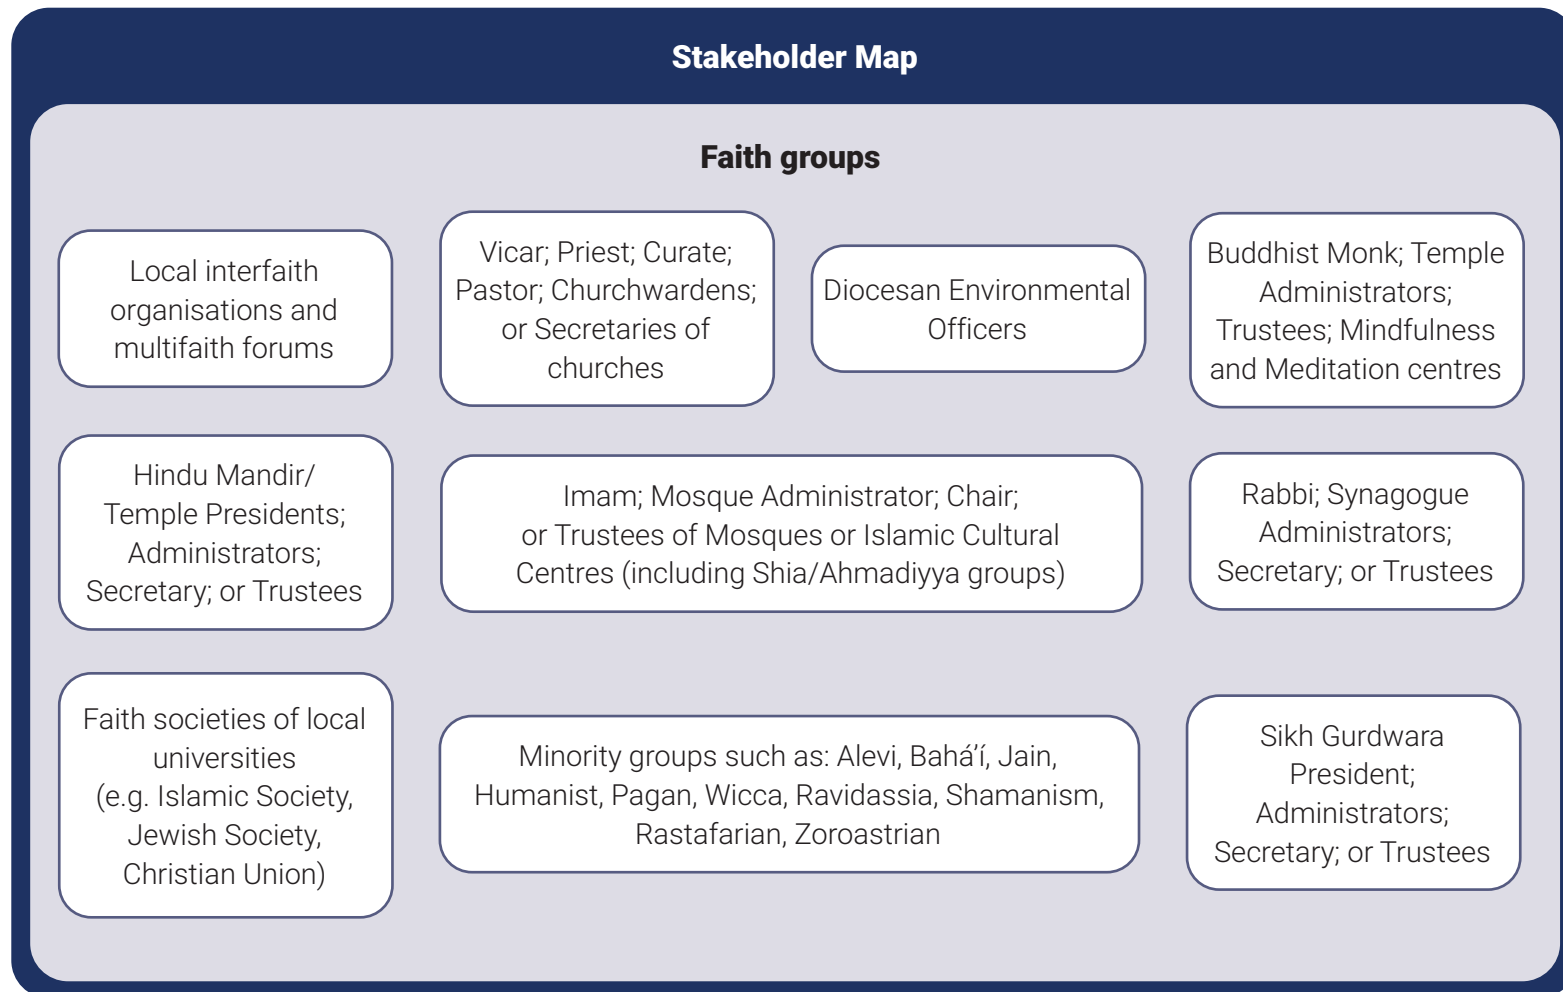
Stakeholder Map

Faith groups

Local interfaith organisations and multifaith forums

Vicar; Priest; Curate; Pastor; Churchwardens; or Secretaries of churches

Diocesan Environmental Officers

Buddhist Monk; Temple Administrators; Trustees; Mindfulness and Meditation centres

Hindu Mandir/ Temple Presidents; Administrators; Secretary; or Trustees

Imam; Mosque Administrator; Chair; or Trustees of Mosques or Islamic Cultural Centres (including Shia/Ahmadiyya groups)

Rabbi; Synagogue Administrators; Secretary; or Trustees

Faith societies of local universities (e.g. Islamic Society, Jewish Society, Christian Union)

Minority groups such as: Alevi, Bahá'í, Jain, Humanist, Pagan, Wicca, Ravidassia, Shamanism, Rastafarian, Zoroastrian

Sikh Gurdwara President; Administrators; Secretary; or Trustees